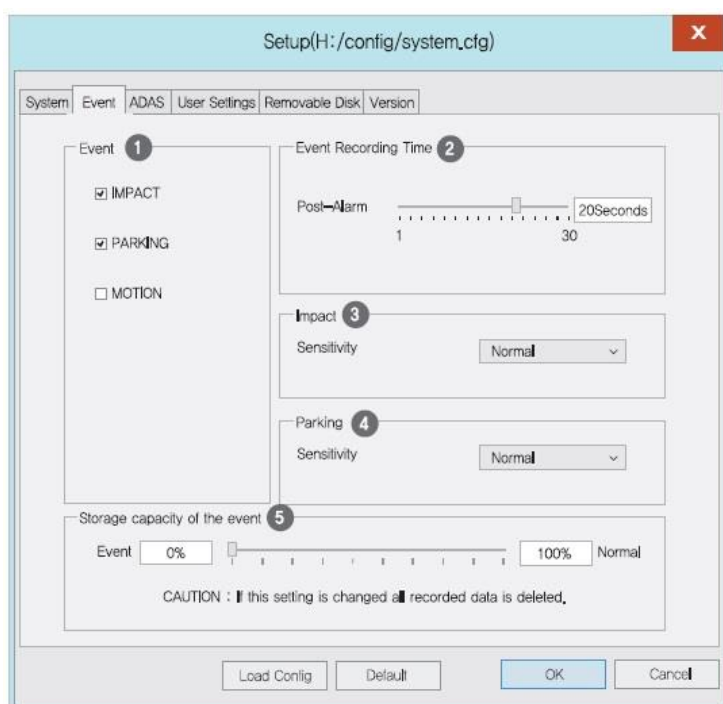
Setup(H:/config/system.cfg)

×

System | Event | ADAS | User Settings | Removable Disk | Version

Event 1

☑ IMPACT

☑ PARKING

☐ MOTION

Event Recording Time 2

Post-Alarm

20Seconds

1

30

Impact 3

Sensitivity

Normal

Parking 4

Sensitivity

Normal

Storage capacity of the event 5

Event 0%

100% Normal

CAUTION : If this setting is changed all recorded data is deleted.

Load Config

Default

OK

Cancel